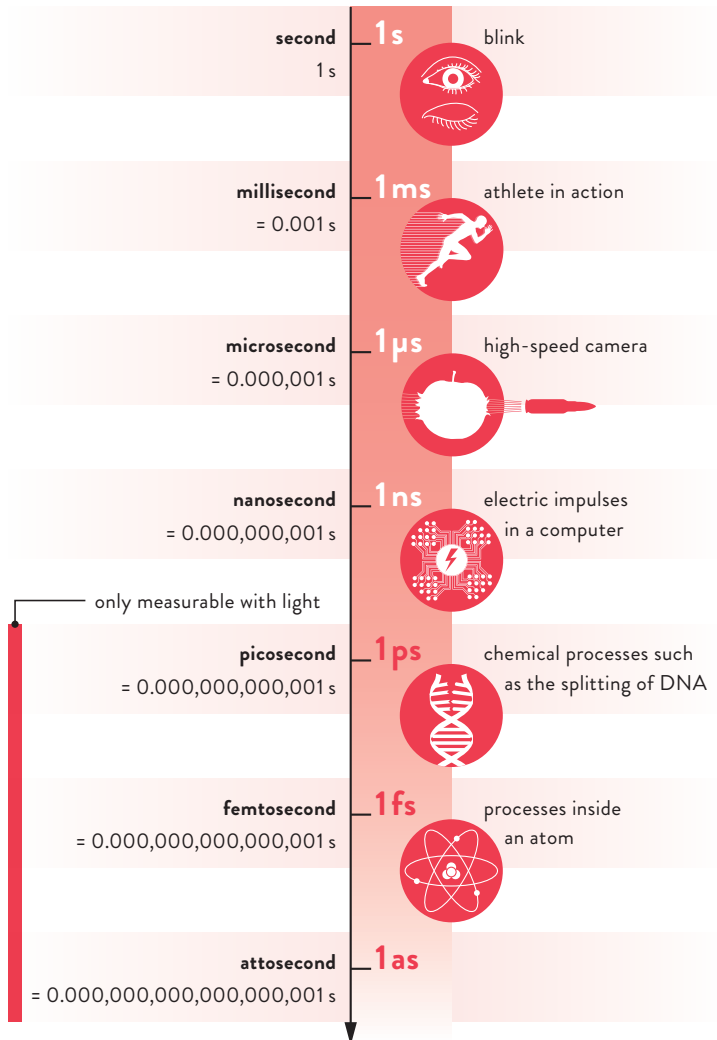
second
1 s

1s

blink

millisecond
= 0.001 s

1ms

athlete in action

microsecond
= 0.000,001 s

1µs

high-speed camera

nanosecond
= 0.000,000,001 s

1ns

electric impulses in a computer

only measurable with light

picosecond
= 0.000,000,000,001 s

1ps

chemical processes such as the splitting of DNA

femtosecond
= 0.000,000,000,000,001 s

1fs

processes inside an atom

attosecond
= 0.000,000,000,000,000,001 s

1as